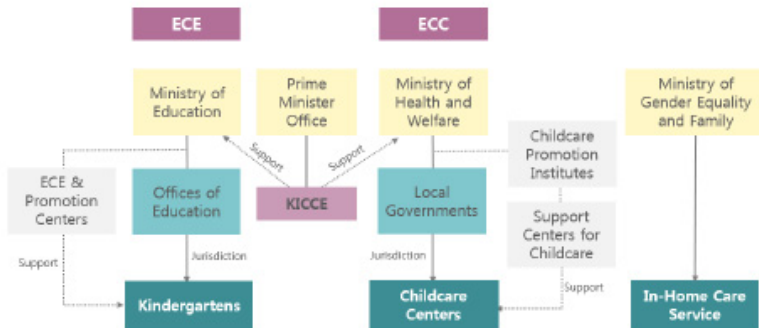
ECE

ECC

Ministry of Education

Prime Minister Office

Ministry of Health and Welfare

Ministry of Gender Equality and Family

Support

Support

Childcare Promotion Institutes

ECE & Promotion Centers

Offices of Education

KICCE

Local Governments

Support Centers for Childcare

Support

Jurisdiction

Jurisdiction

Support

Kindergartens

Childcare Centers

In-Home Care Service